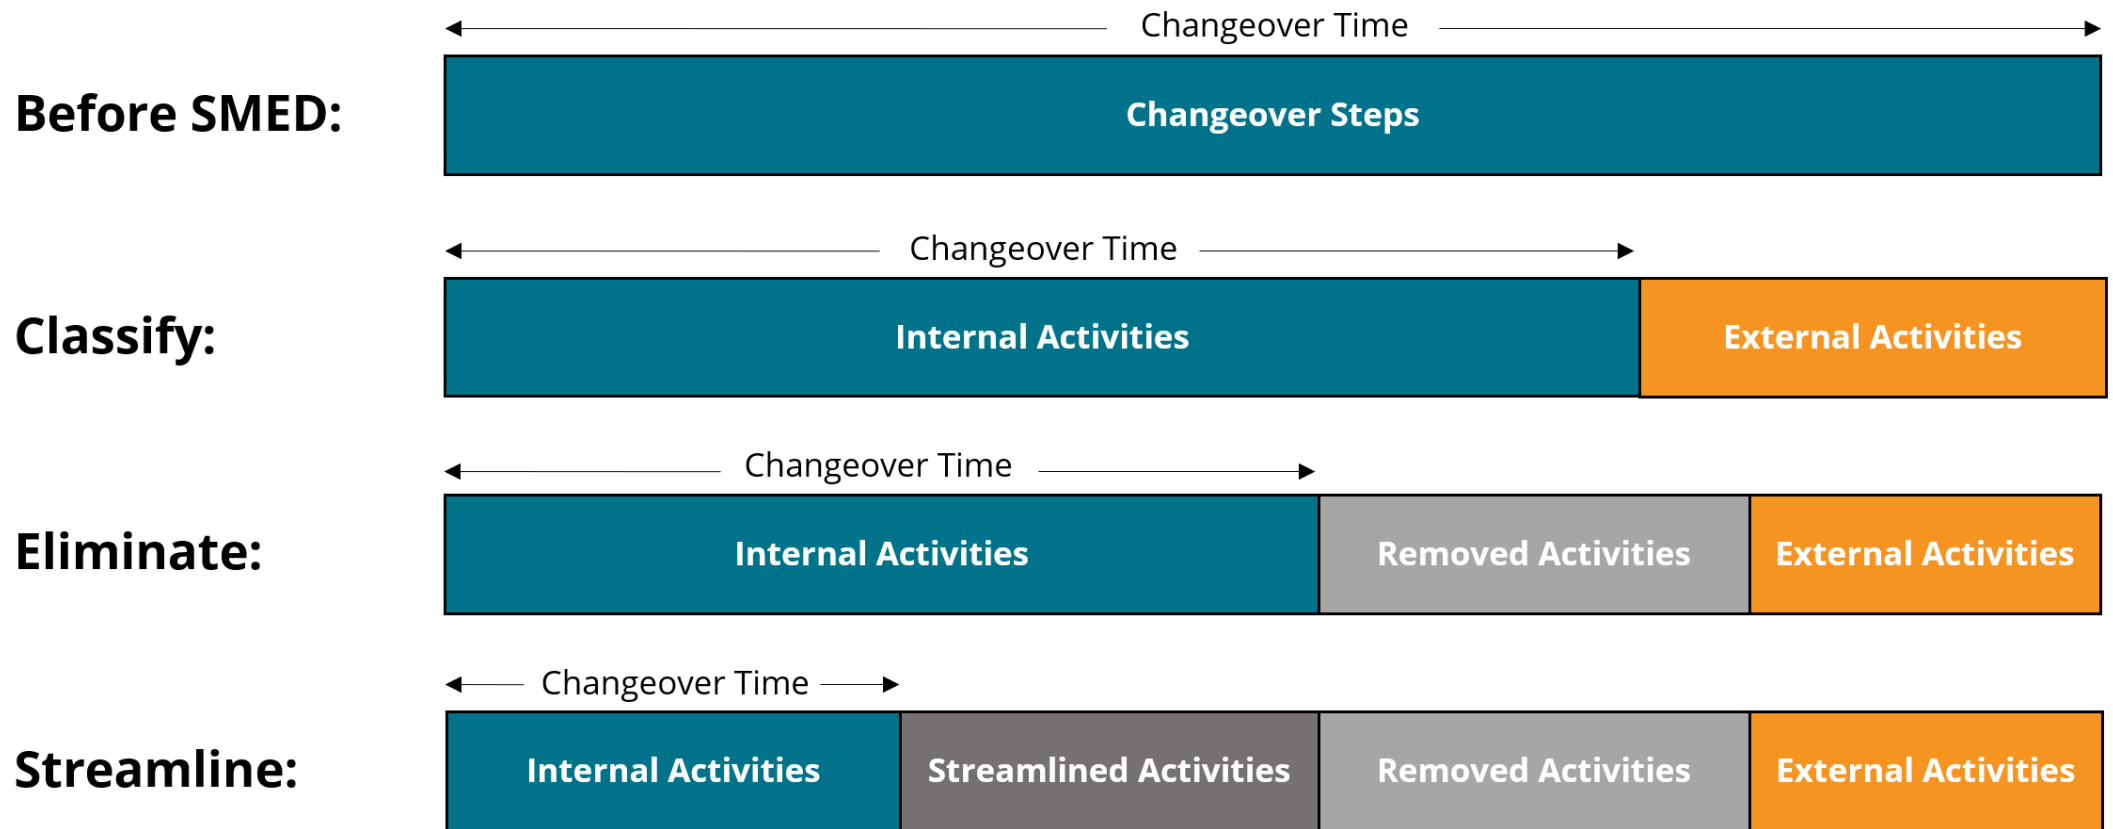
Changeover Time

Before SMED:

Changeover Steps

Changeover Time

Classify:

Internal Activities

External Activities

Changeover Time

Eliminate:

Internal Activities

Removed Activities

External Activities

Changeover Time

Streamline:

Internal Activities

Streamlined Activities

Removed Activities

External Activities